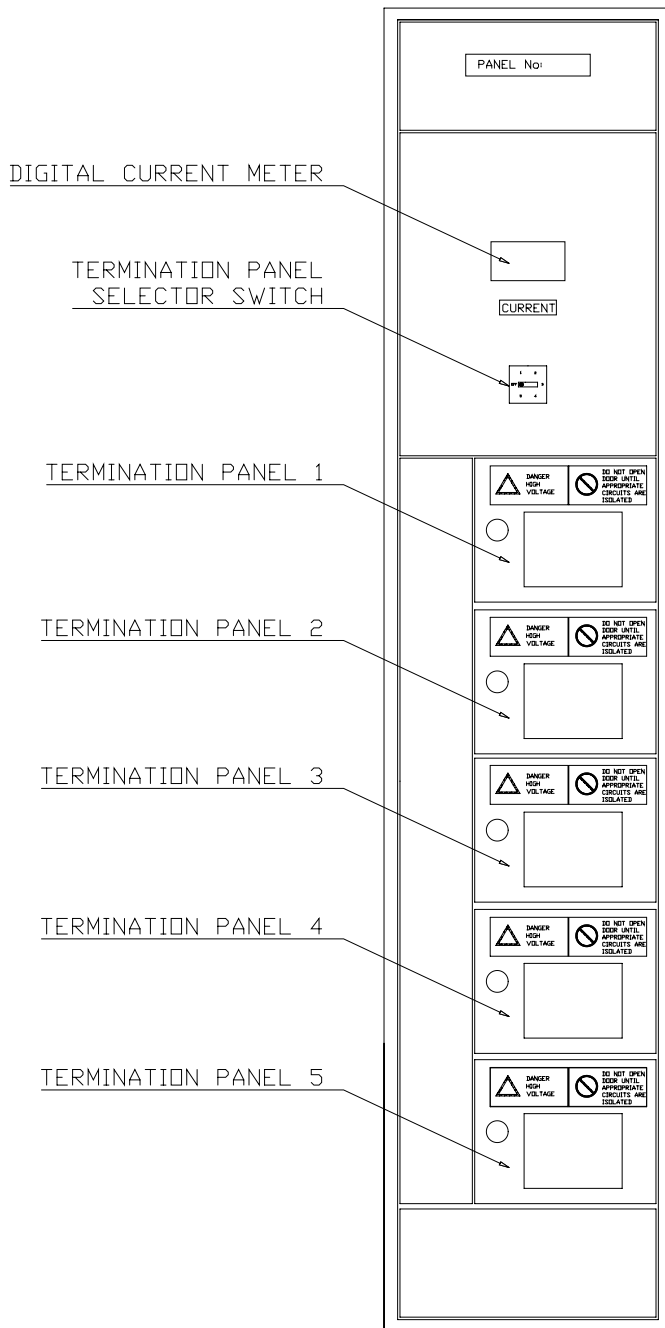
PANEL No:

DIGITAL CURRENT METER

TERMINATION PANEL SELECTOR SWITCH

CURRENT

1 2
OFF 3
5 4

TERMINATION PANEL 1

DANGER HIGH VOLTAGE

DO NOT OPEN DOOR UNTIL APPROPRIATE CIRCUITS ARE ISOLATED

TERMINATION PANEL 2

DANGER HIGH VOLTAGE

DO NOT OPEN DOOR UNTIL APPROPRIATE CIRCUITS ARE ISOLATED

TERMINATION PANEL 3

DANGER HIGH VOLTAGE

DO NOT OPEN DOOR UNTIL APPROPRIATE CIRCUITS ARE ISOLATED

TERMINATION PANEL 4

DANGER HIGH VOLTAGE

DO NOT OPEN DOOR UNTIL APPROPRIATE CIRCUITS ARE ISOLATED

TERMINATION PANEL 5

DANGER HIGH VOLTAGE

DO NOT OPEN DOOR UNTIL APPROPRIATE CIRCUITS ARE ISOLATED